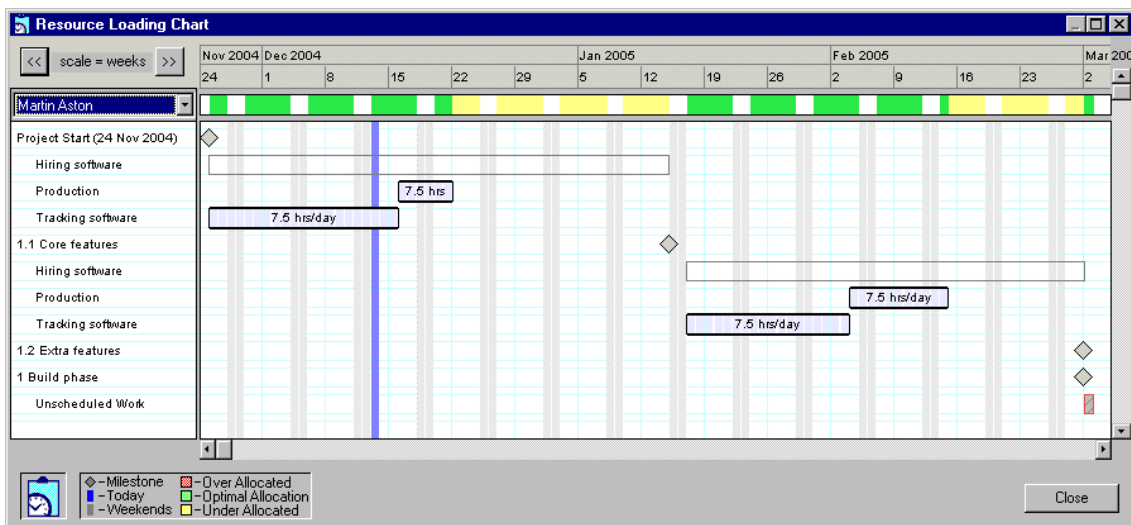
Resource Loading Chart

<< scale = weeks >>

Nov 2004 Dec 2004 Jan 2005 Feb 2005 Mar 200

24 1 8 15 22 29 5 12 19 26 2 9 16 23 2

Martin Aston

Project Start (24 Nov 2004)
Hiring software
Production
Tracking software
1.1 Core features
Hiring software
Production
Tracking software
1.2 Extra features
1 Build phase
Unscheduled Work

7.5 hrs
7.5 hrs/day
7.5 hrs/day
7.5 hrs/day

-Milestone
-Today
-Weekends
-Over Allocated
-Optimal Allocation
-Under Allocated

Close